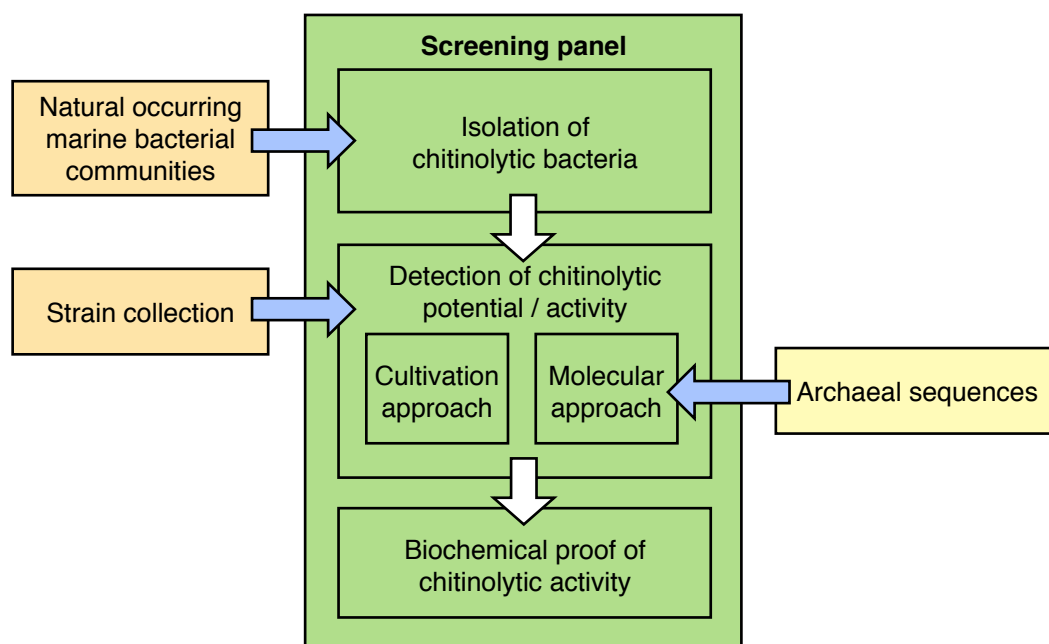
Screening panel

Natural occurring marine bacterial communities

Isolation of chitinolytic bacteria

Strain collection

Detection of chitinolytic potential / activity

Cultivation approach

Molecular approach

Archaeal sequences

Biochemical proof of chitinolytic activity